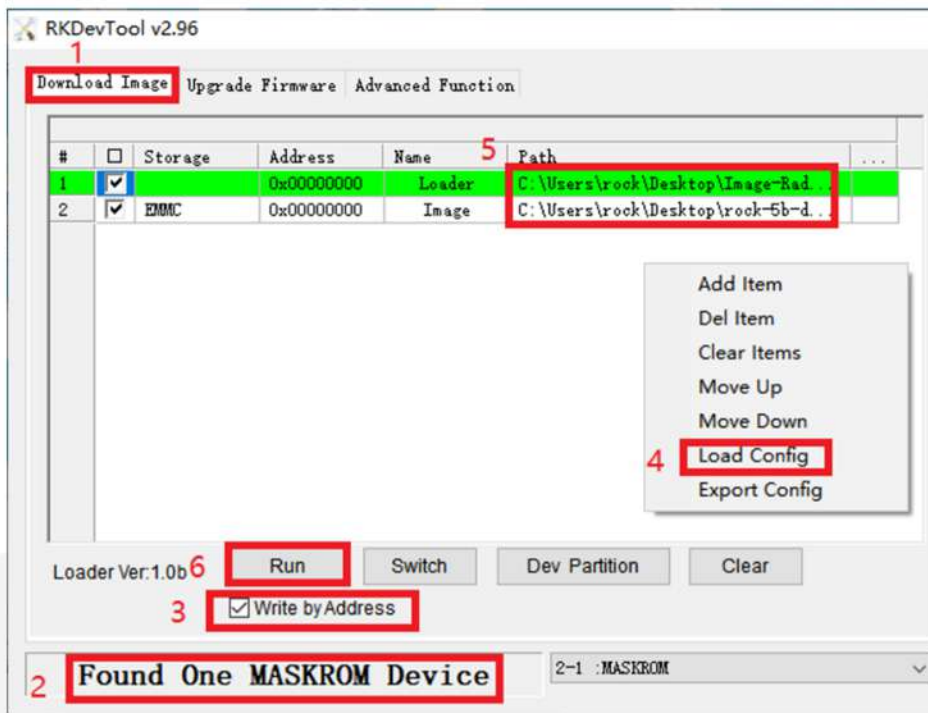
RKDevTool v2.96

1

Download Image | Upgrade Firmware | Advanced Function

| # | ☐ | Storage | Address | Name | Path | ... |
|---|---|---|---|---|---|---|
| 1 | ☑ | | 0x00000000 | Loader | C:\Users\rock\Desktop\Image-Rad... | |
| 2 | ☑ | EMMC | 0x00000000 | Image | C:\Users\rock\Desktop\rock-5b-d... | |

5

Add Item
Del Item
Clear Items
Move Up
Move Down
4 Load Config
Export Config

Loader Ver:1.0b 6 Run | Switch | Dev Partition | Clear

3 ☑ Write by Address

2 Found One MASKROM Device

2-1 :MASKROM